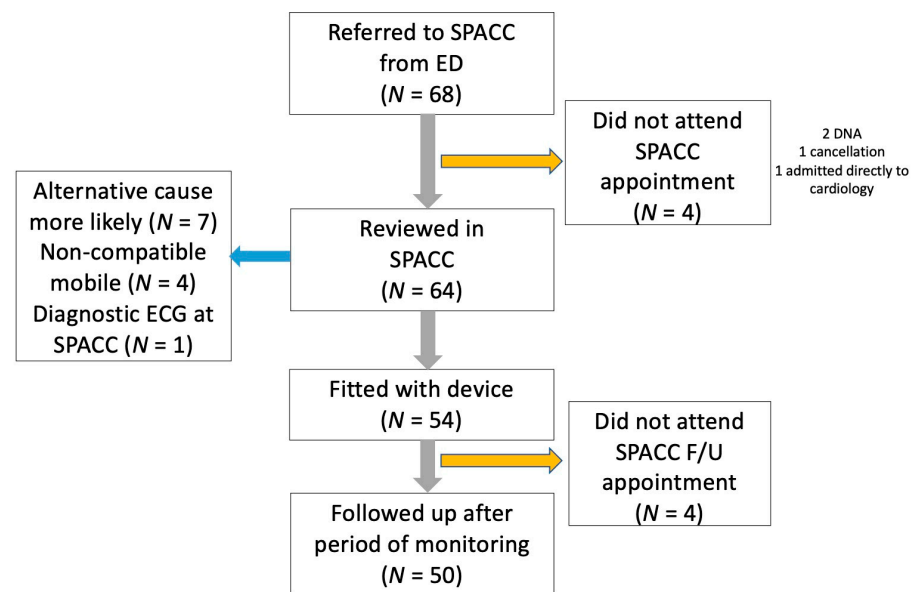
Referred to SPACC from ED ($N$ = 68)

Did not attend SPACC appointment ($N$ = 4)

2 DNA
1 cancellation
1 admitted directly to cardiology

Alternative cause more likely ($N$ = 7)
Non-compatible mobile ($N$ = 4)
Diagnostic ECG at SPACC ($N$ = 1)

Reviewed in SPACC ($N$ = 64)

Fitted with device ($N$ = 54)

Did not attend SPACC F/U appointment ($N$ = 4)

Followed up after period of monitoring ($N$ = 50)